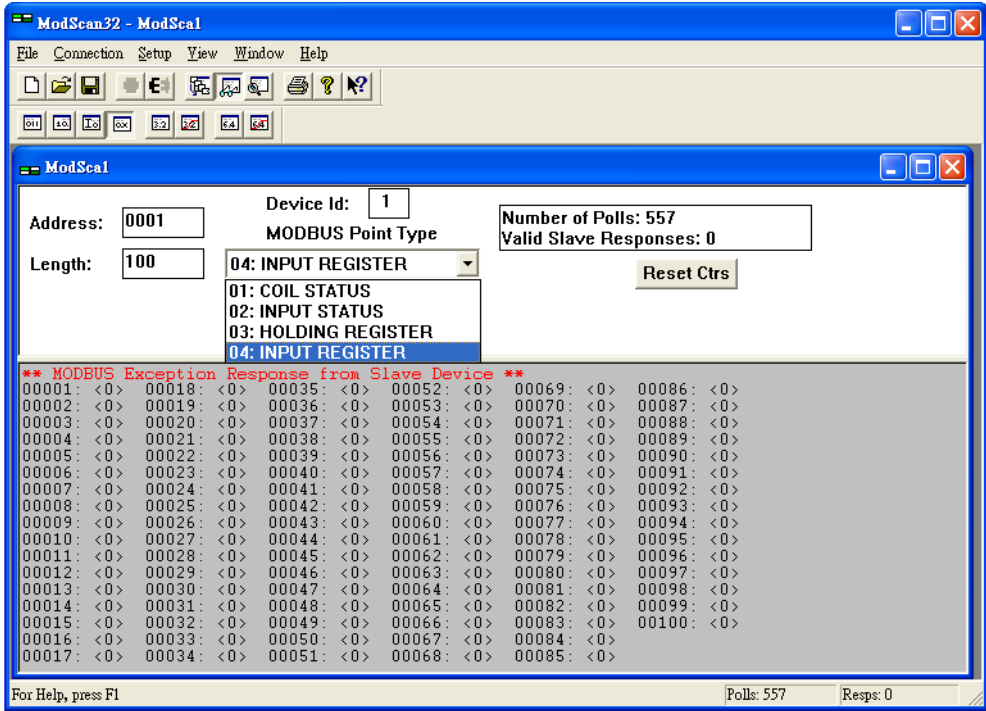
ModScan32 - ModSca1

File Connection Setup View Window Help

ModSca1

Address: 0001

Device Id: 1

MODBUS Point Type

Length: 100

04: INPUT REGISTER

01: COIL STATUS
02: INPUT STATUS
03: HOLDING REGISTER
04: INPUT REGISTER

Number of Polls: 557
Valid Slave Responses: 0

Reset Ctrs

** MODBUS Exception Response from Slave Device **

00001: <0>
00002: <0>
00003: <0>
00004: <0>
00005: <0>
00006: <0>
00007: <0>
00008: <0>
00009: <0>
00010: <0>
00011: <0>
00012: <0>
00013: <0>
00014: <0>
00015: <0>
00016: <0>
00017: <0>

00018: <0>
00019: <0>
00020: <0>
00021: <0>
00022: <0>
00023: <0>
00024: <0>
00025: <0>
00026: <0>
00027: <0>
00028: <0>
00029: <0>
00030: <0>
00031: <0>
00032: <0>
00033: <0>
00034: <0>

00035: <0>
00036: <0>
00037: <0>
00038: <0>
00039: <0>
00040: <0>
00041: <0>
00042: <0>
00043: <0>
00044: <0>
00045: <0>
00046: <0>
00047: <0>
00048: <0>
00049: <0>
00050: <0>
00051: <0>

00052: <0>
00053: <0>
00054: <0>
00055: <0>
00056: <0>
00057: <0>
00058: <0>
00059: <0>
00060: <0>
00061: <0>
00062: <0>
00063: <0>
00064: <0>
00065: <0>
00066: <0>
00067: <0>
00068: <0>

00069: <0>
00070: <0>
00071: <0>
00072: <0>
00073: <0>
00074: <0>
00075: <0>
00076: <0>
00077: <0>
00078: <0>
00079: <0>
00080: <0>
00081: <0>
00082: <0>
00083: <0>
00084: <0>
00085: <0>

00086: <0>
00087: <0>
00088: <0>
00089: <0>
00090: <0>
00091: <0>
00092: <0>
00093: <0>
00094: <0>
00095: <0>
00096: <0>
00097: <0>
00098: <0>
00099: <0>
00100: <0>

For Help, press F1

Polls: 557

Resps: 0